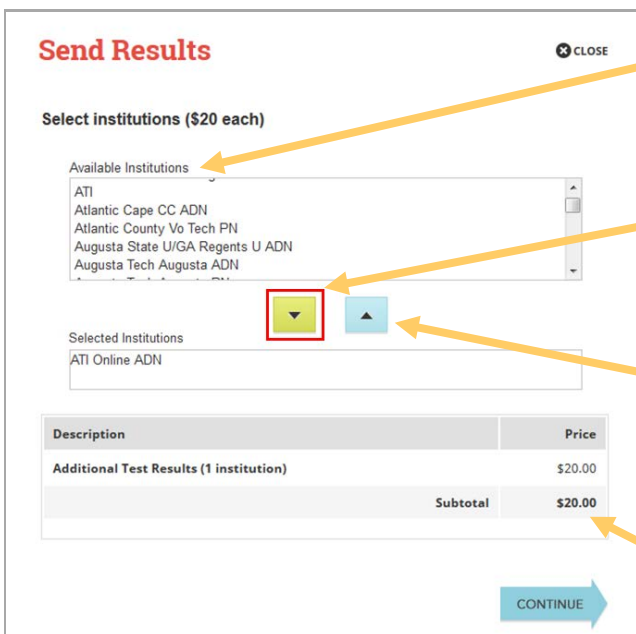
Send Results

CLOSE

Select institutions ($20 each)

Available Institutions

ATI
Atlantic Cape CC ADN
Atlantic County Vo Tech PN
Augusta State U/GA Regents U ADN
Augusta Tech Augusta ADN

Selected Institutions

ATI Online ADN

| Description | Price |
|---|---|
| Additional Test Results (1 institution) | $20.00 |
| Subtotal | $20.00 |

CONTINUE